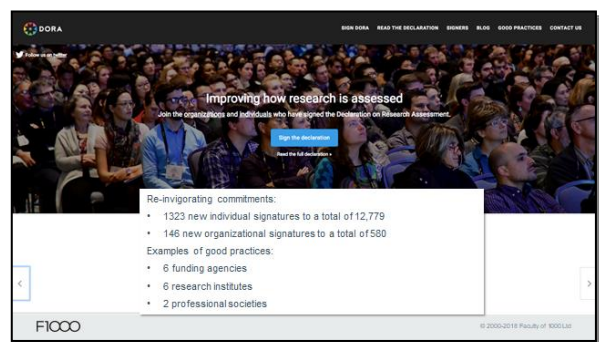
DORA

SIGN DORA READ THE DECLARATION SIGNERS BLOG GOOD PRACTICES CONTACT US

Follow us on twitter

Improving how research is assessed

Join the organizations and individuals who have signed the Declaration on Research Assessment.

Sign the declaration

Read the full declaration »

Re-invigorating commitments:

• 1323 new individual signatures to a total of 12,779
• 146 new organizational signatures to a total of 580

Examples of good practices:

• 6 funding agencies
• 6 research institutes
• 2 professional societies

‹

›

F1000

© 2000-2018 Faculty of 1000 Ltd